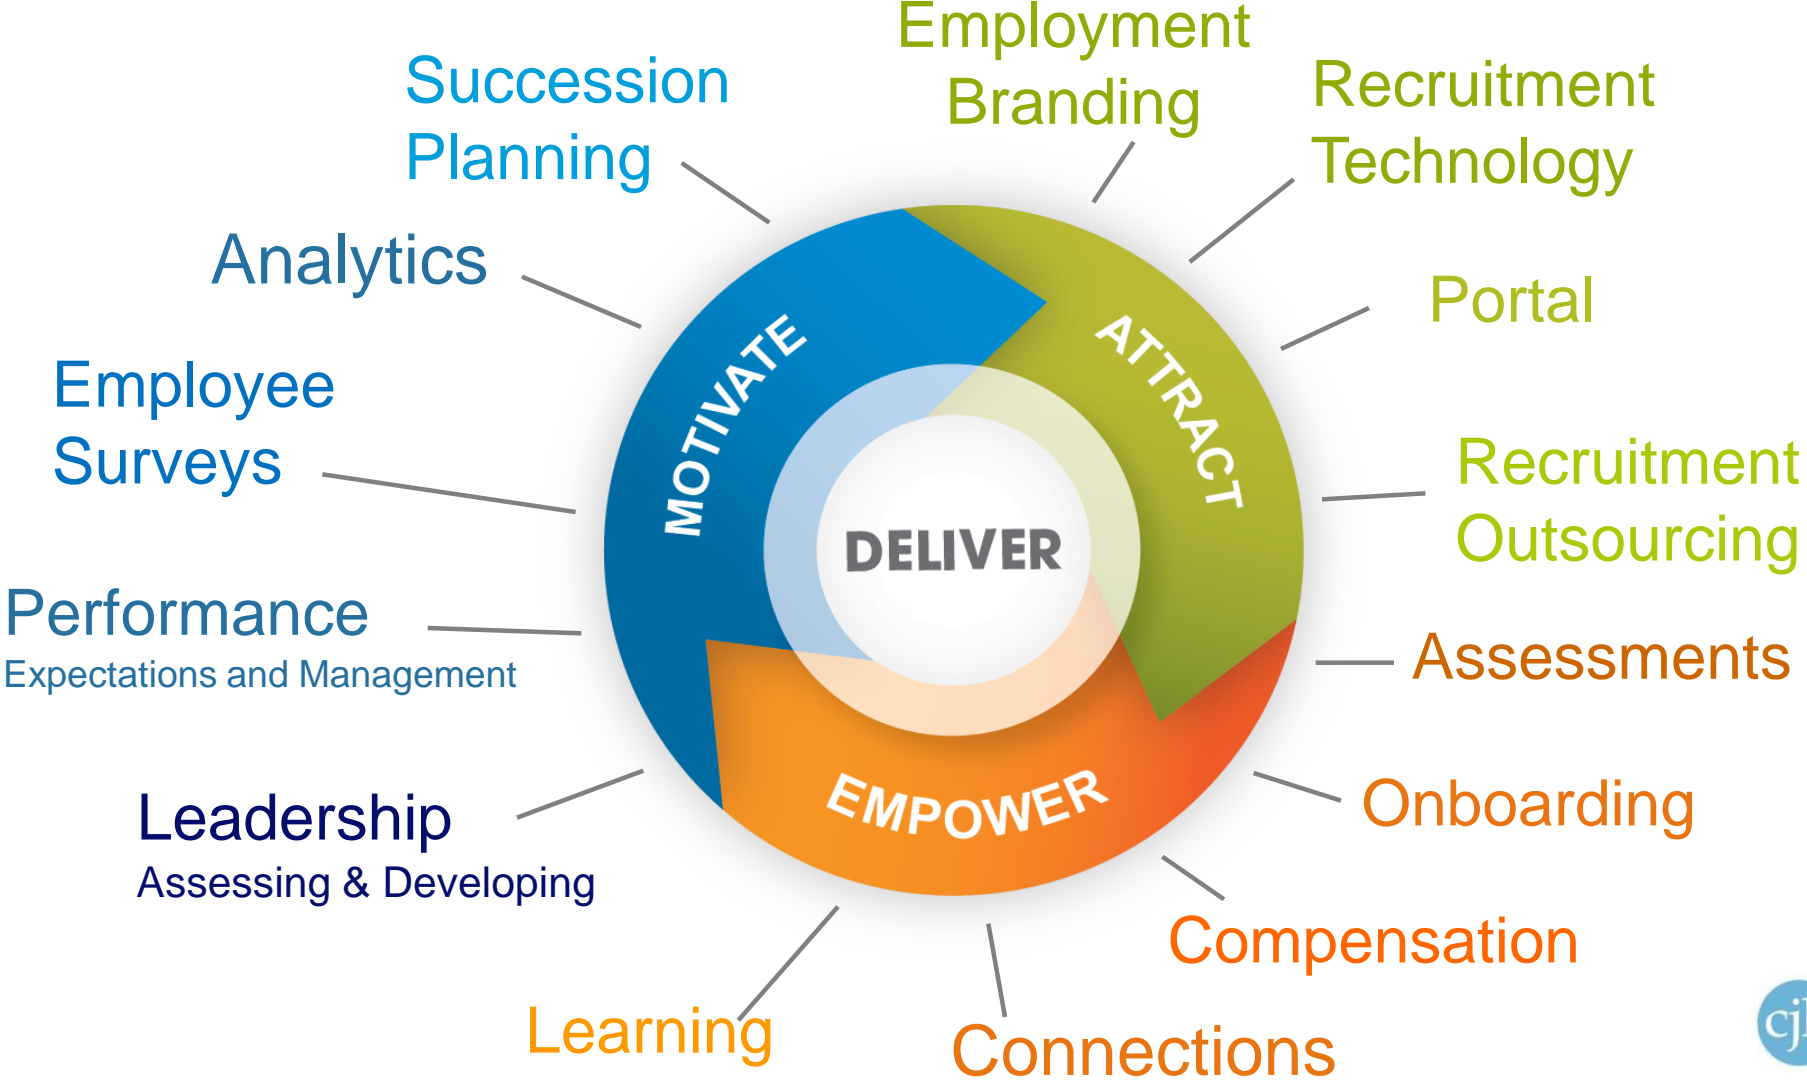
Employment Branding

Recruitment Technology

Portal

Recruitment Outsourcing

Assessments

Onboarding

Compensation

Connections

Learning

Leadership
Assessing & Developing

Performance
Expectations and Management

Employee Surveys

Analytics

Succession Planning

MOTIVATE

ATTRACT

EMPOWER

DELIVER

cj